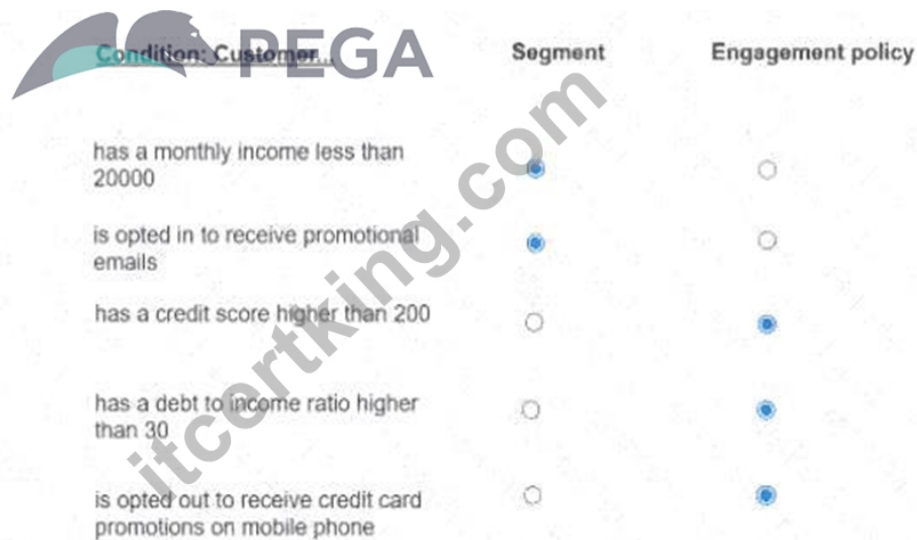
PEGA

| Condition: Customer... | Segment | Engagement policy |
|---|---|---|
| has a monthly income less than 20000 | ◉ | ○ |
| is opted in to receive promotional emails | ◉ | ○ |
| has a credit score higher than 200 | ○ | ◉ |
| has a debt to income ratio higher than 30 | ○ | ◉ |
| is opted out to receive credit card promotions on mobile phone | ○ | ◉ |

itcertking.com